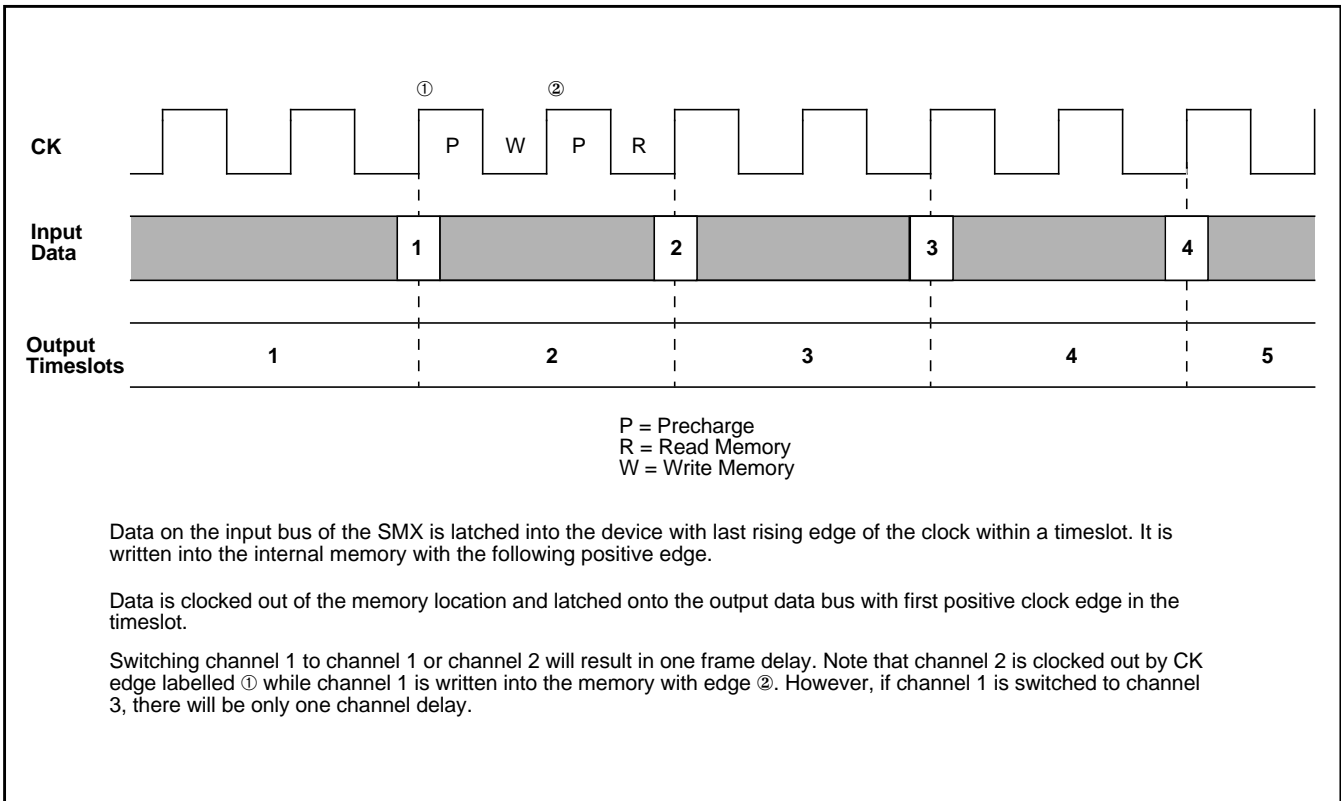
①

②

CK

P

W

P

R

Input Data

1

2

3

4

Output Timeslots

1

2

3

4

5

P = Precharge
R = Read Memory
W = Write Memory

Data on the input bus of the SMX is latched into the device with last rising edge of the clock within a timeslot. It is written into the internal memory with the following positive edge.

Data is clocked out of the memory location and latched onto the output data bus with first positive clock edge in the timeslot.

Switching channel 1 to channel 1 or channel 2 will result in one frame delay. Note that channel 2 is clocked out by CK edge labelled ① while channel 1 is written into the memory with edge ②. However, if channel 1 is switched to channel 3, there will be only one channel delay.